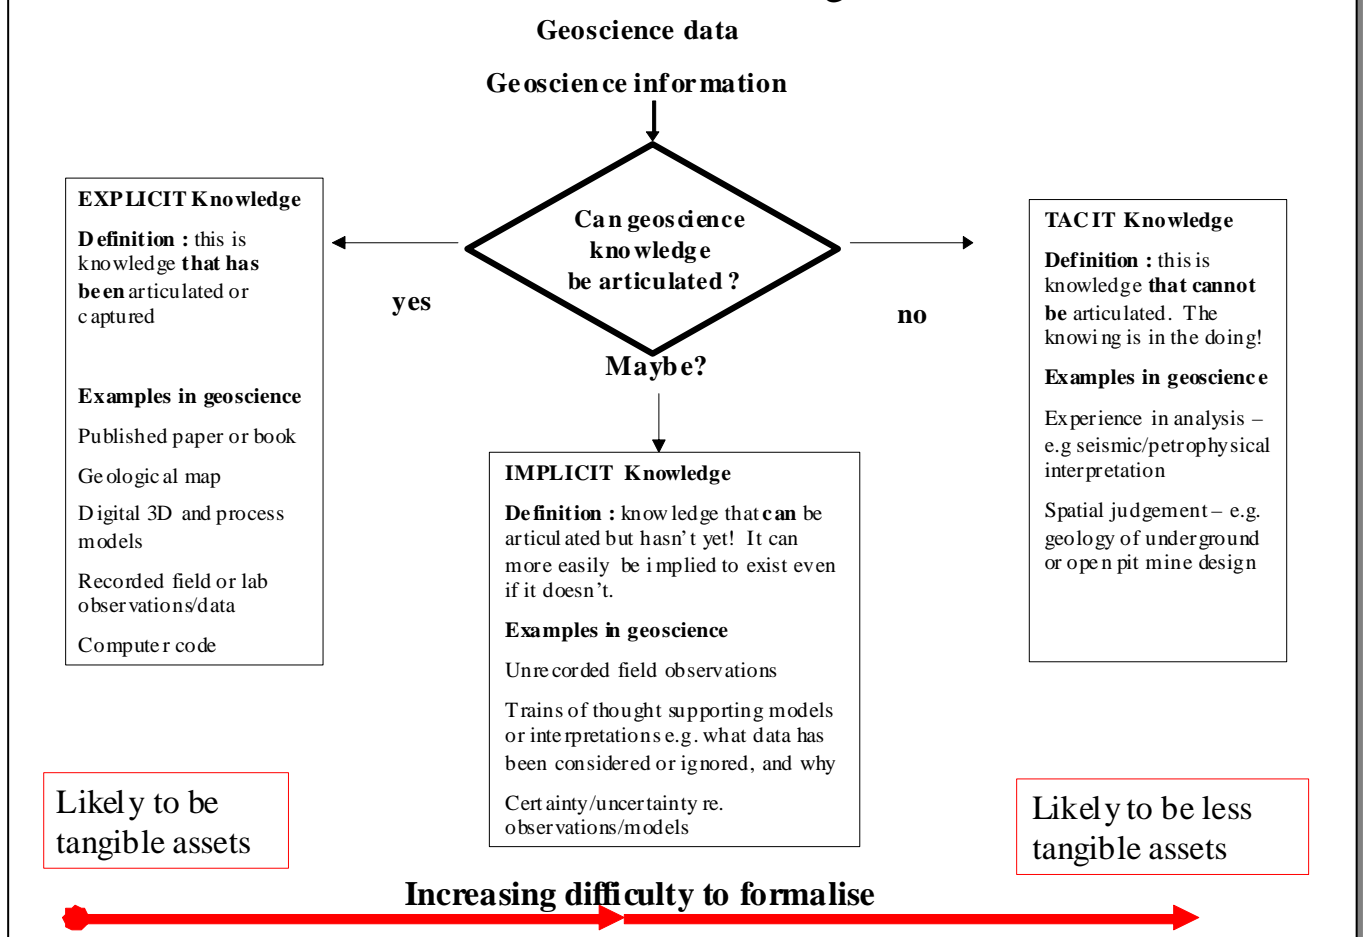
Geoscience data

Geoscience information

Can geoscience knowledge be articulated ?

yes

no

Maybe?

EXPLICIT Knowledge

**Definition :** this is knowledge **that has been** articulated or captured

**Examples in geoscience**

Published paper or book

Geological map

Digital 3D and process models

Recorded field or lab observations/data

Computer code

IMPLICIT Knowledge

**Definition :** knowledge that **can** be articulated but hasn't yet! It can more easily be implied to exist even if it doesn't.

**Examples in geoscience**

Unrecorded field observations

Trains of thought supporting models or interpretations e.g. what data has been considered or ignored, and why

Certainty/uncertainty re. observations/models

TACIT Knowledge

**Definition :** this is knowledge **that cannot be** articulated. The knowing is in the doing!

**Examples in geoscience**

Experience in analysis – e.g seismic/petrophysical interpretation

Spatial judgement – e.g. geology of underground or open pit mine design

Likely to be tangible assets

Likely to be less tangible assets

Increasing difficulty to formalise